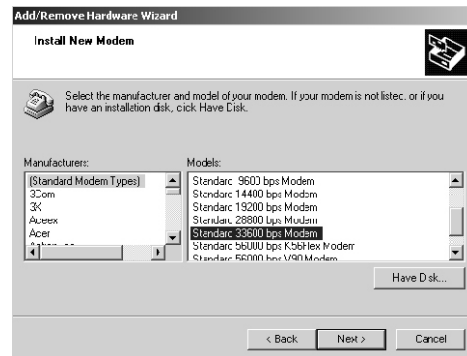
Add/Remove Hardware Wizard

Install New Modem

Select the manufacturer and model of your modem. If your modem is not listec, or if you have an installation disk, cick Have Disk.

Manufacturers:

(Standard Modem Types)
3Com
3X
Aceex
Acer
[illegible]

Models:

Standarc 9600 bps Modem
Standarc 14400 bps Modem
Standarc 19200 bps Modem
Standarc 28800 bps Modem
Standarc 33600 bps Modem
Standarc 56000 bps K56Flex Modem
Standarc 56000 bps V90 Modem

Have Disk...

< Back
Next >
Cancel